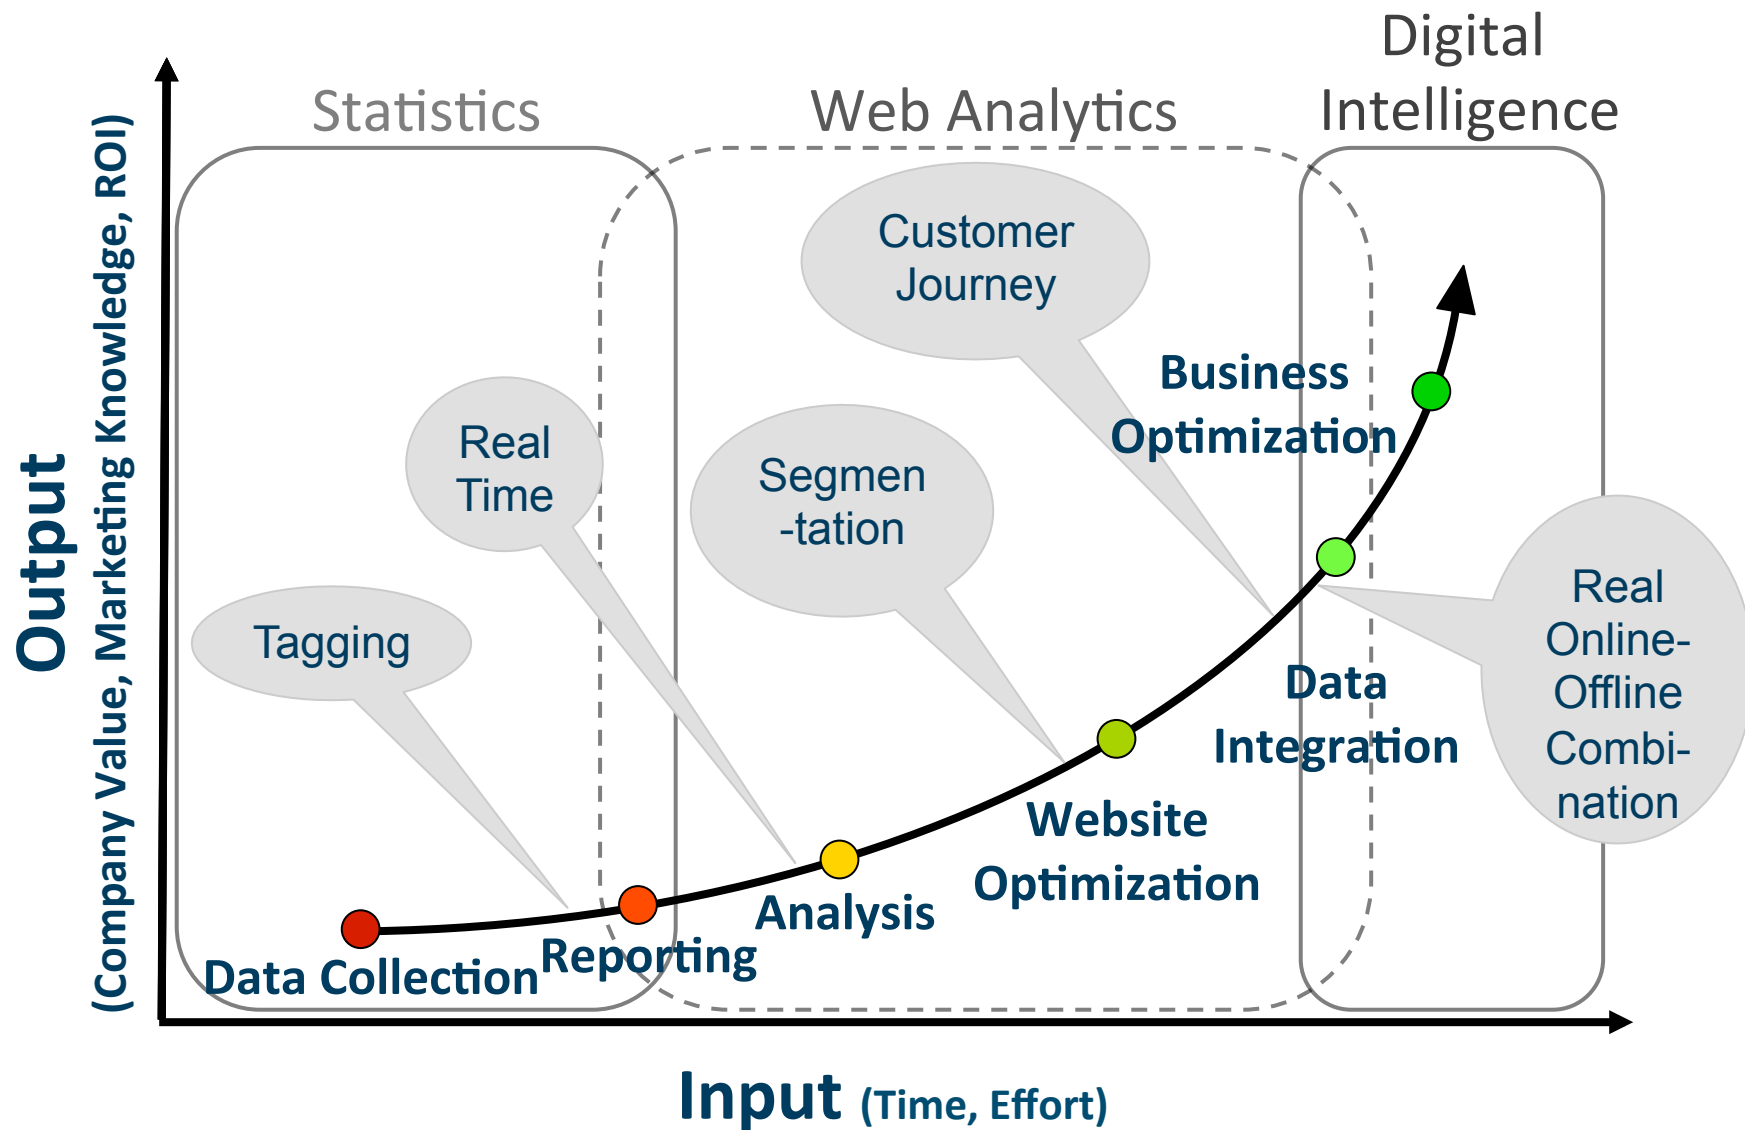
Output (Company Value, Marketing Knowledge, ROI)

Statistics

Web Analytics

Digital Intelligence

Customer Journey

Business Optimization

Real Time

Segmen -tation

Tagging

Real Online-Offline Combi-nation

Data Integration

Website Optimization

Analysis

Reporting

Data Collection

Input (Time, Effort)